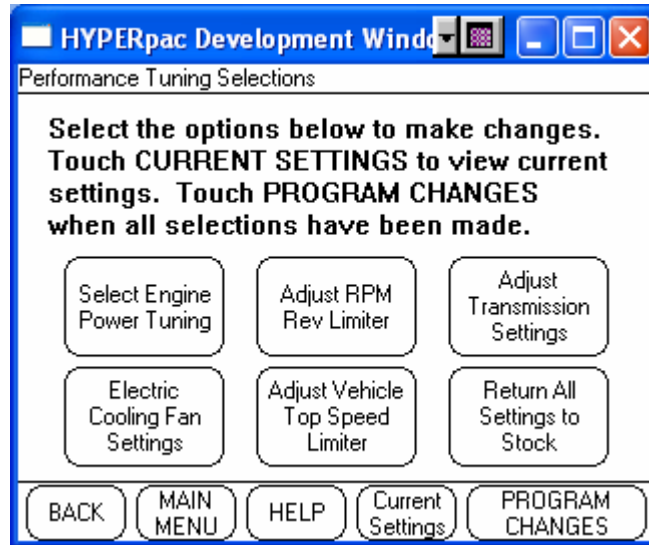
HYPERpac Development Windo

Performance Tuning Selections

Select the options below to make changes. Touch CURRENT SETTINGS to view current settings. Touch PROGRAM CHANGES when all selections have been made.

Select Engine Power Tuning

Adjust RPM Rev Limiter

Adjust Transmission Settings

Electric Cooling Fan Settings

Adjust Vehicle Top Speed Limiter

Return All Settings to Stock

BACK

MAIN MENU

HELP

Current Settings

PROGRAM CHANGES